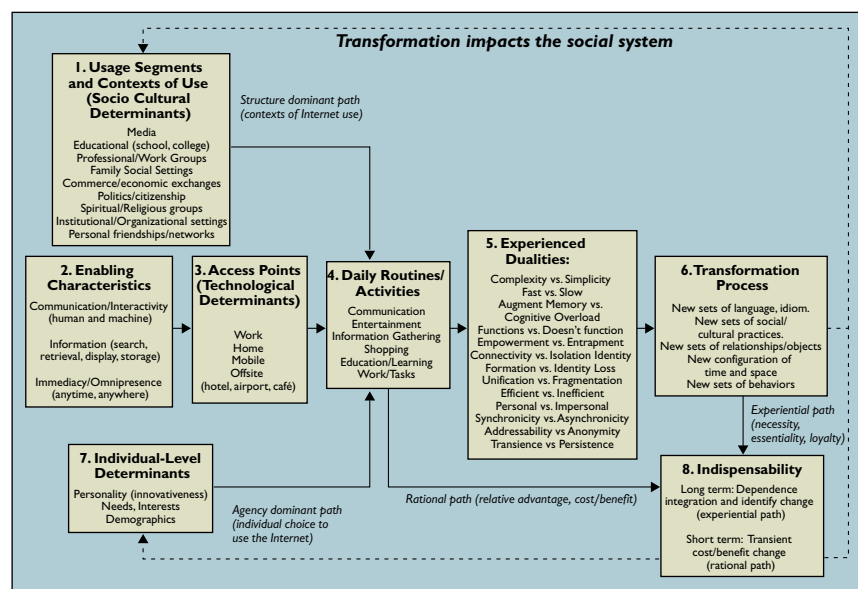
Transformation impacts the social system

1. Usage Segments and Contexts of Use (Socio Cultural Determinants)
Media
Educational (school, college)
Professional/Work Groups
Family Social Settings
Commerce/economic exchanges
Politics/citizenship
Spiritual/Religious groups
Institutional/Organizational settings
Personal friendships/networks

Structure dominant path (contexts of Internet use)

2. Enabling Characteristics
Communication/Interactivity (human and machine)
Information (search, retrieval, display, storage)
Immediacy/Omnipresence (anytime, anywhere)

3. Access Points (Technological Determinants)
Work
Home
Mobile
Offsite (hotel, airport, café)

4. Daily Routines/ Activities
Communication
Entertainment
Information Gathering
Shopping
Education/Learning
Work/Tasks

5. Experienced Dualities:
Complexity vs. Simplicity
Fast vs. Slow
Augment Memory vs. Cognitive Overload
Functions vs. Doesn't function
Empowerment vs. Entrapment
Connectivity vs. Isolation Identity
Formation vs. Identity Loss
Unification vs. Fragmentation
Efficient vs. Inefficient
Personal vs. Impersonal
Synchronicity vs. Asynchronicity
Addressability vs Anonymity
Transience vs Persistence

6. Transformation Process
New sets of language, idiom.
New sets of social/ cultural practices.
New sets of relationships/objects
New configuration of time and space
New sets of behaviors

Experiential path (necessity, essentiality, loyalty)

7. Individual-Level Determinants
Personality (innovativeness)
Needs, Interests
Demographics

Agency dominant path (individual choice to use the Internet)

Rational path (relative advantage, cost/benefit)

8. Indispensability
Long term: Dependence integration and identify change (experiential path)
Short term: Transient cost/benefit change (rational path)